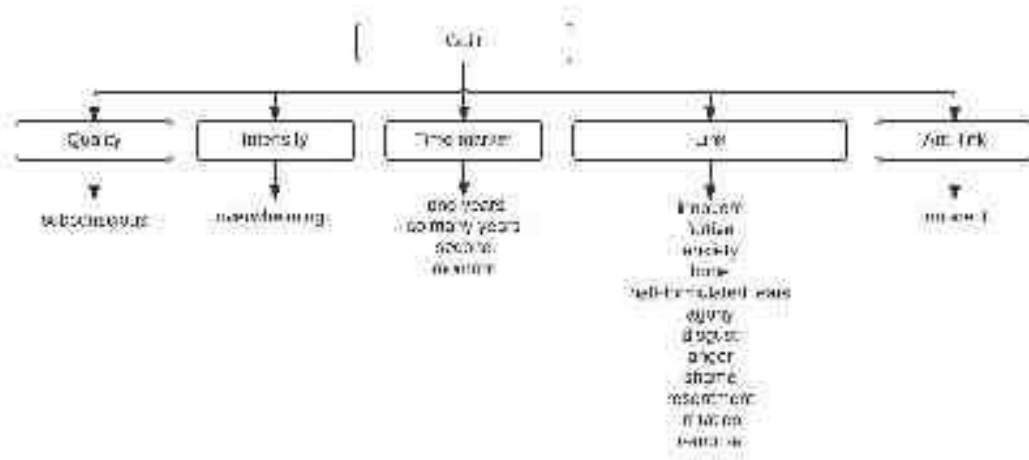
Guilt

Quality

subconscious

Intensity

overwhelming

Time marker

700 years
so many years
seconds
decades

Tone

innocent
human
anxiety
tone
self-formulated fears
agony
disgust
anger
shame
resentment
irritation
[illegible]

Attitude

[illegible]